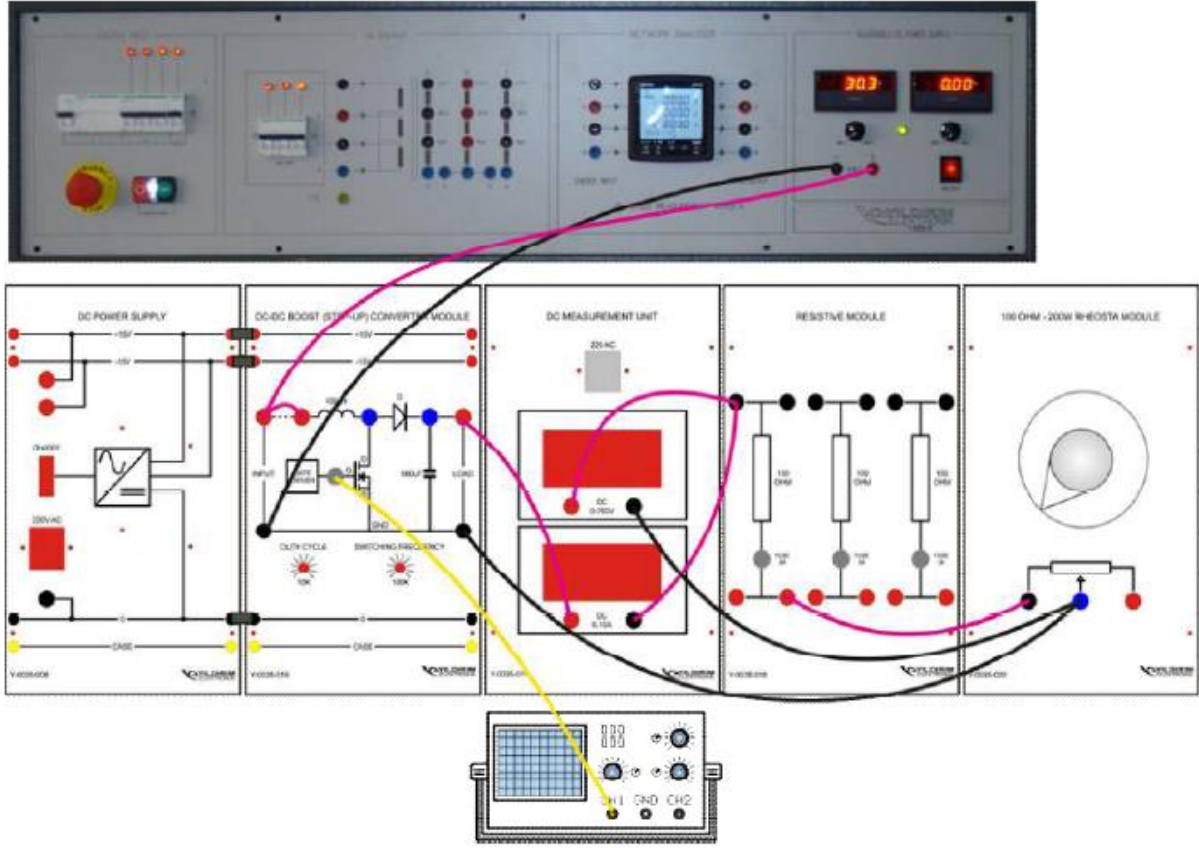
30.3
0.00

DC POWER SUPPLY
+15V
-15V
ON/OFF
220VAC
0
CASE

DC-DC BOOST (STEP-UP) CONVERTER MODULE
+15V
-15V
D
INPUT
GATE DRIVER
LOAD
GND
DUTY CYCLE
SWITCHING FREQUENCY
10K
100K
0
CASE

DC MEASUREMENT UNIT
220 AC
DC 0-750V
DC 0-10A

RESISTIVE MODULE
100 OHM
100 OHM
100 OHM

100 OHM - 200W RHEOSTA MODULE

CH1
GND
CH2